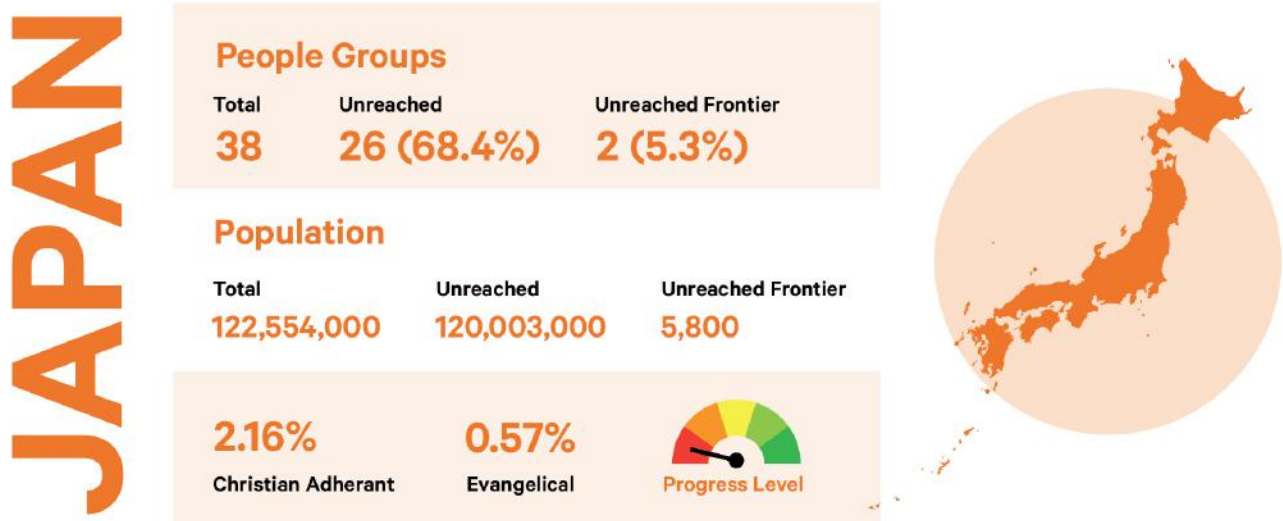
JAPAN

People Groups

| Total | Unreached | Unreached Frontier |
|---|---|---|
| 38 | 26 (68.4%) | 2 (5.3%) |

Population

| Total | Unreached | Unreached Frontier |
|---|---|---|
| 122,554,000 | 120,003,000 | 5,800 |

2.16%
Christian Adherant

0.57%
Evangelical

Progress Level